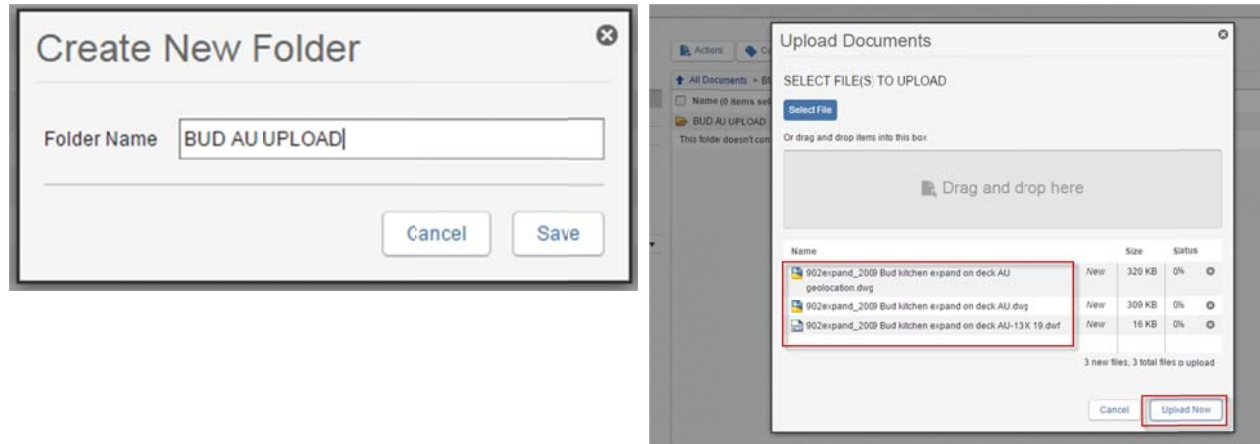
Create New Folder

Folder Name BUD AU UPLOAD

Cancel Save

Actions C

All Documents » BU

Name (0 items sel

BUD AU UPLOAD

This folde doesn't con

Upload Documents

SELECT FILE(S) TO UPLOAD

Select File

Or drag and drop items into this box

Drag and drop here

| Name | | Size | Status |
|---|---|---|---|
| 902expand_2009 Bud kitchen expand on deck AU geolocation.dwg | New | 320 KB | 0% |
| 902expand_2009 Bud kitchen expand on deck AU.dwg | New | 309 KB | 0% |
| 902expand_2009 Bud kitchen expand on deck AU-13X 19.dwf | New | 16 KB | 0% |

3 new files, 3 total files to upload

Cancel Upload Now